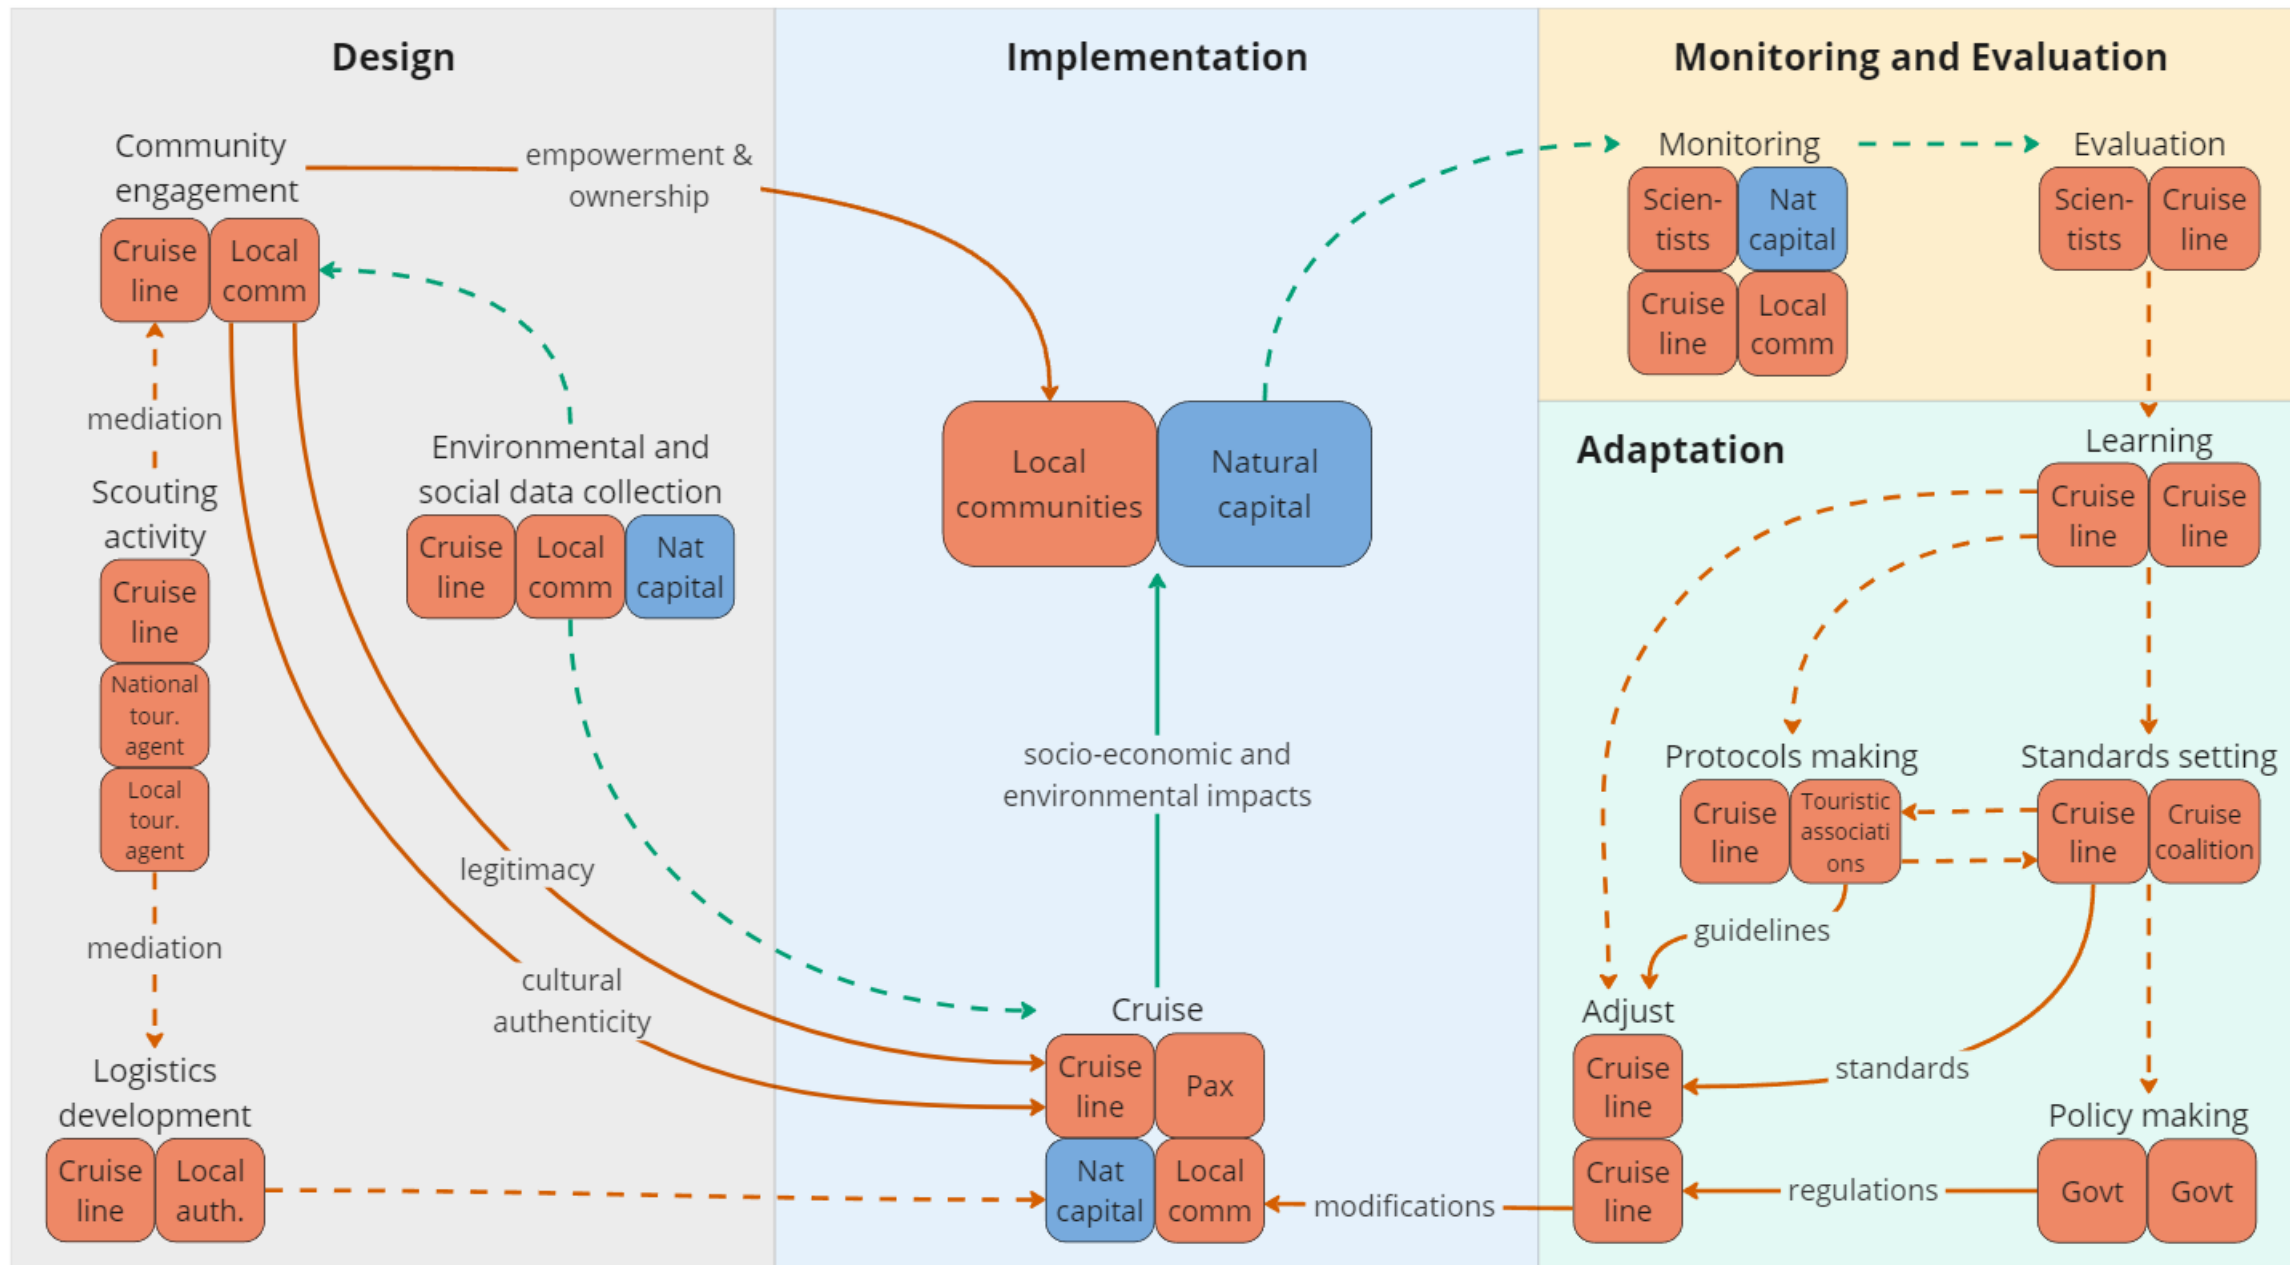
Design

Community engagement

Cruise line | Local comm

empowerment & ownership

mediation

Scouting activity

Cruise line

National tour. agent

Local tour. agent

mediation

Environmental and social data collection

Cruise line | Local comm | Nat capital

legitimacy

cultural authenticity

Logistics development

Cruise line | Local auth.

Implementation

Local communities | Natural capital

socio-economic and environmental impacts

Cruise

Cruise line | Pax

Nat capital | Local comm

modifications

Monitoring and Evaluation

Monitoring

Scien-tists | Nat capital

Cruise line | Local comm

Evaluation

Scien-tists | Cruise line

Adaptation

Learning

Cruise line | Cruise line

Protocols making

Cruise line | Touristic associations

Standards setting

Cruise line | Cruise coalition

guidelines

Adjust

Cruise line

Cruise line

standards

Policy making

Govt | Govt

regulations